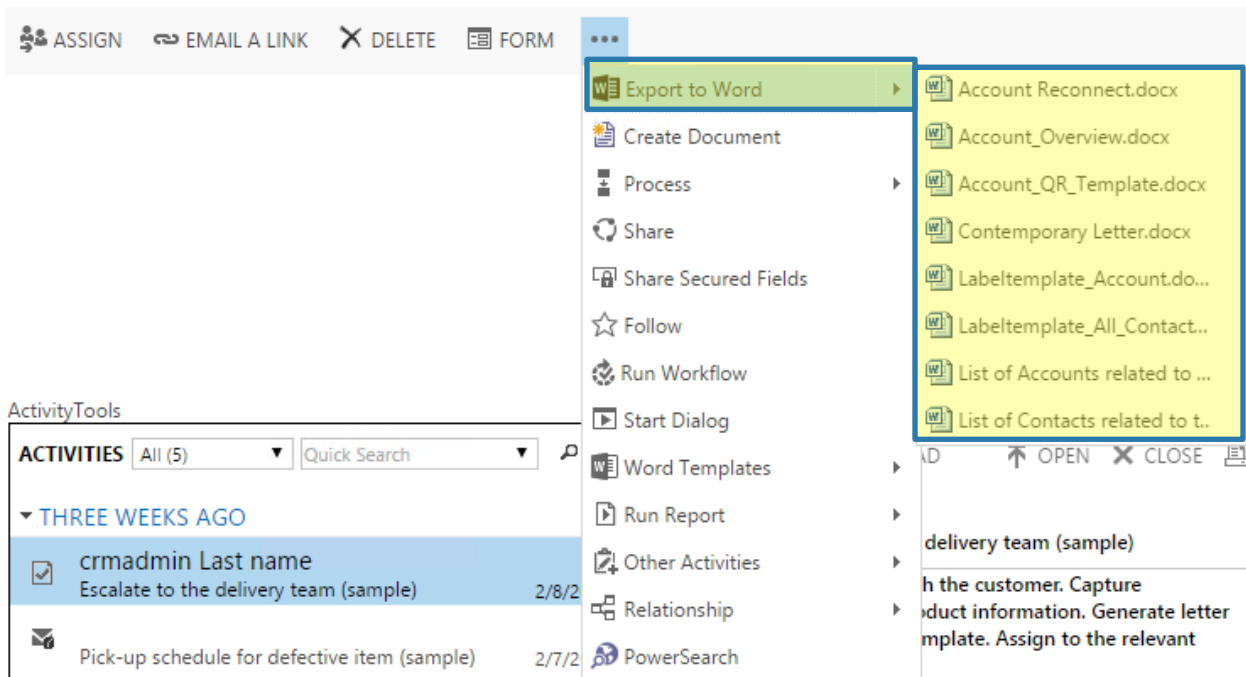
ASSIGN EMAIL A LINK DELETE FORM •••

Export to Word
Create Document
Process
Share
Share Secured Fields
Follow
Run Workflow
Start Dialog
Word Templates
Run Report
Other Activities
Relationship
PowerSearch

Account Reconnect.docx
Account_Overview.docx
Account_QR_Template.docx
Contemporary Letter.docx
Labeltemplate_Account.do...
Labeltemplate_All_Contact...
List of Accounts related to ...
List of Contacts related to t..

ActivityTools

ACTIVITIES All (5) Quick Search

AD OPEN CLOSE

THREE WEEKS AGO

crmadmin Last name
Escalate to the delivery team (sample) 2/8/2

Pick-up schedule for defective item (sample) 2/7/2

delivery team (sample)
h the customer. Capture
oduct information. Generate letter
mplate. Assign to the relevant